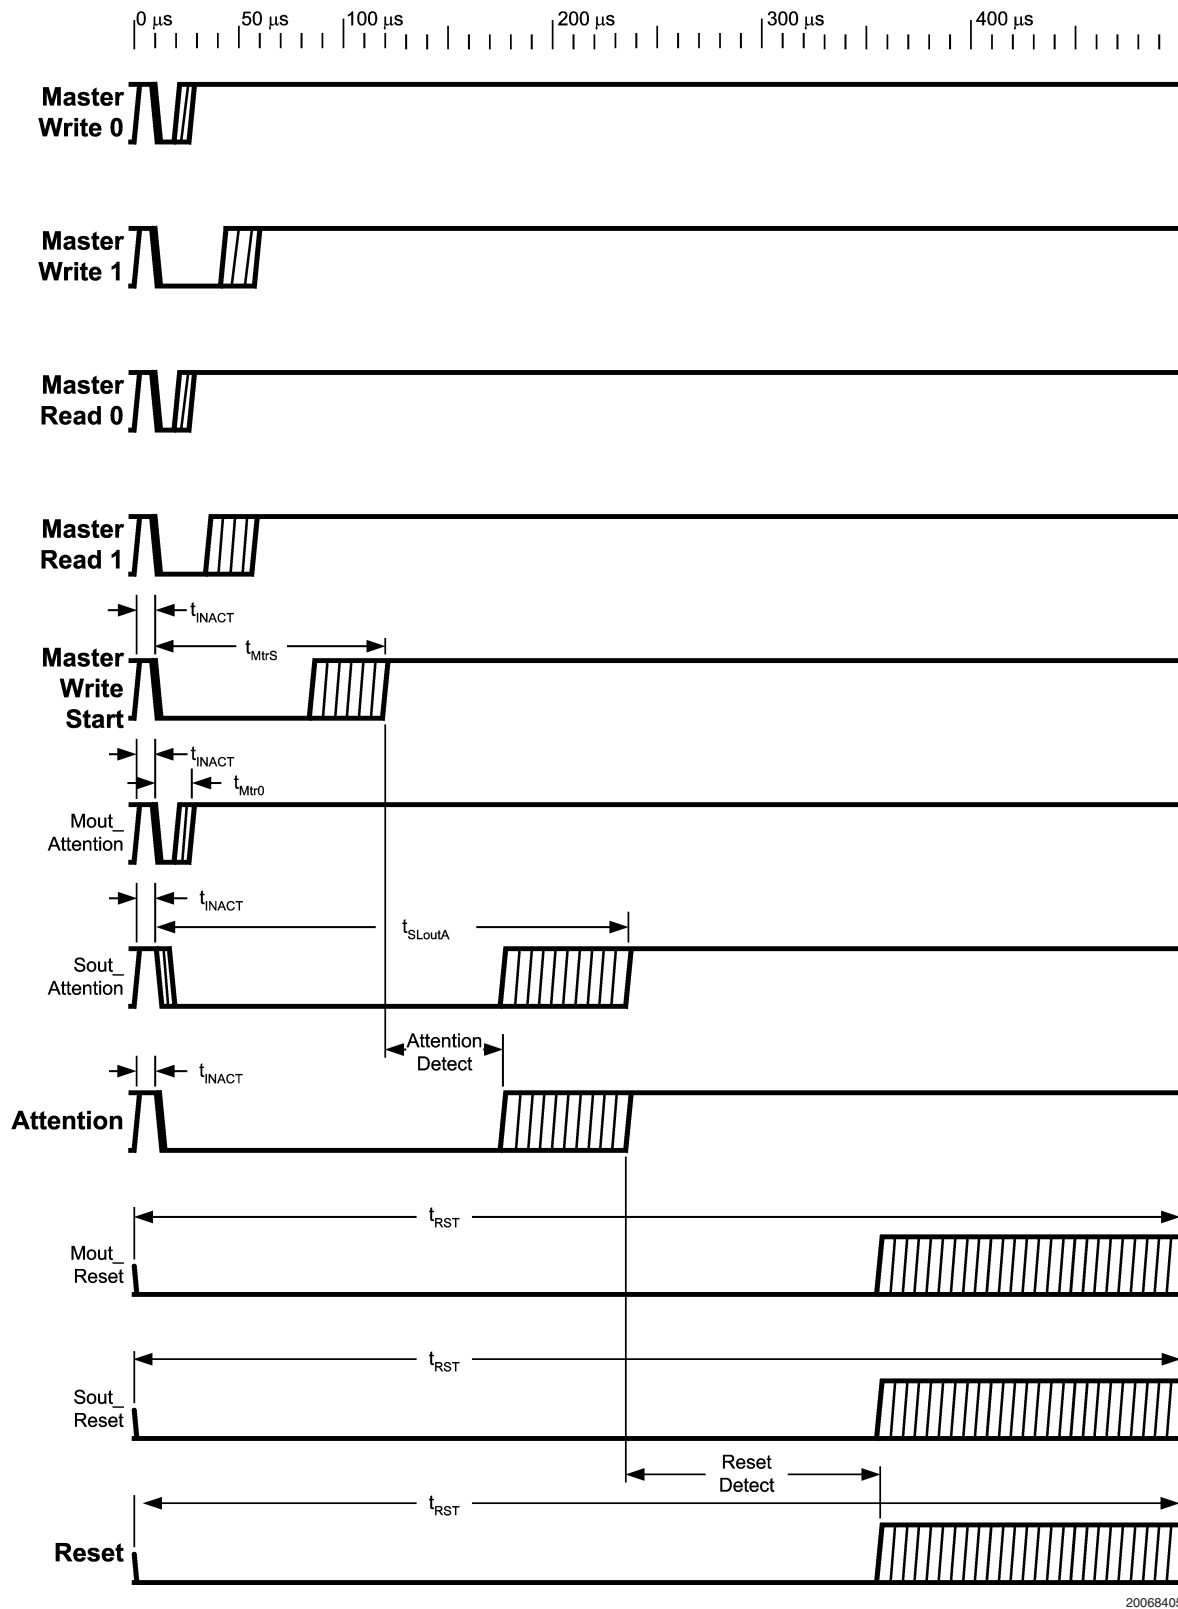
0 µs
50 µs
100 µs
200 µs
300 µs
400 µs

Master Write 0

Master Write 1

Master Read 0

Master Read 1

$t_{INACT}$
$t_{MtrS}$
Master Write Start

$t_{INACT}$
$t_{Mtr0}$
Mout_ Attention

$t_{INACT}$
$t_{SLoutA}$
Sout_ Attention

Attention Detect

$t_{INACT}$
Attention

$t_{RST}$
Mout_ Reset

$t_{RST}$
Sout_ Reset

Reset Detect

$t_{RST}$
Reset

2006840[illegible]